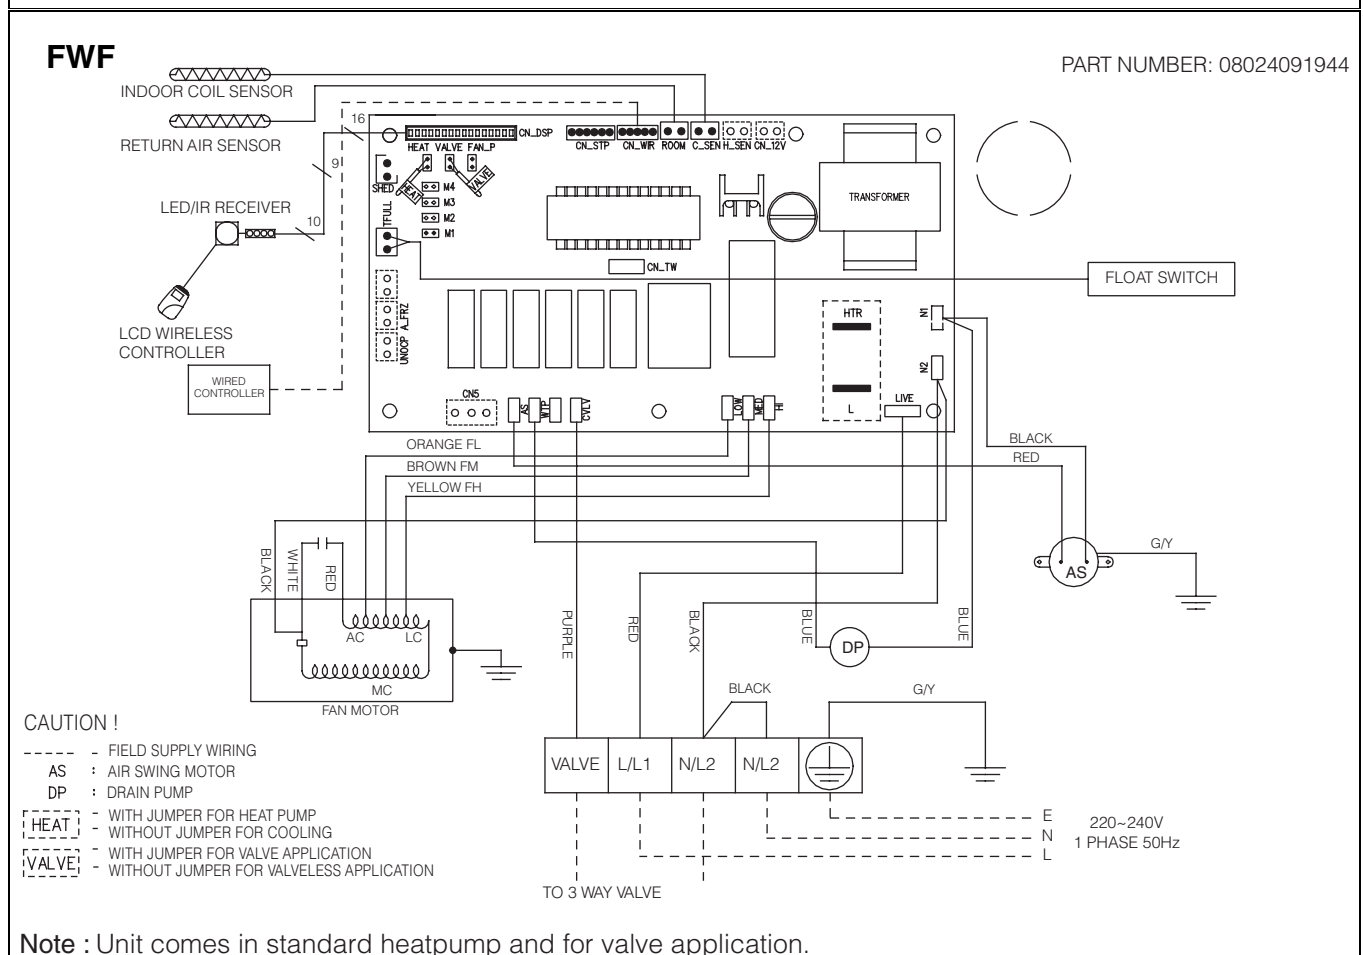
FWF

PART NUMBER: 08024091944

INDOOR COIL SENSOR

RETURN AIR SENSOR

LED/IR RECEIVER

LCD WIRELESS CONTROLLER

WIRED CONTROLLER

16

9

10

CN_DSP

HEAT VALVE FAN_P

CN_STP CN_WIR ROOM C_SEN H_SEN CN_12V

SHED

HEAT

VALVE

M4
M3
M2
M1

TFULL

TRANSFORMER

CN_TW

FLOAT SWITCH

A_FRZ

UNOCP

CN5

AS

WP

CVLV

LOW

MED

HI

HTR

L

LIVE

N1

N2

ORANGE FL

BROWN FM

YELLOW FH

BLACK

RED

G/Y

AS

BLACK

WHITE

RED

AC

LC

MC

FAN MOTOR

PURPLE

RED

BLACK

BLUE

BLUE

DP

BLACK

G/Y

VALVE L/L1 N/L2 N/L2

E
N
L

220~240V
1 PHASE 50Hz

TO 3 WAY VALVE

CAUTION !

- FIELD SUPPLY WIRING
AS : AIR SWING MOTOR
DP : DRAIN PUMP
HEAT - WITH JUMPER FOR HEAT PUMP
- WITHOUT JUMPER FOR COOLING
VALVE - WITH JUMPER FOR VALVE APPLICATION
- WITHOUT JUMPER FOR VALVELESS APPLICATION

Note : Unit comes in standard heatpump and for valve application.